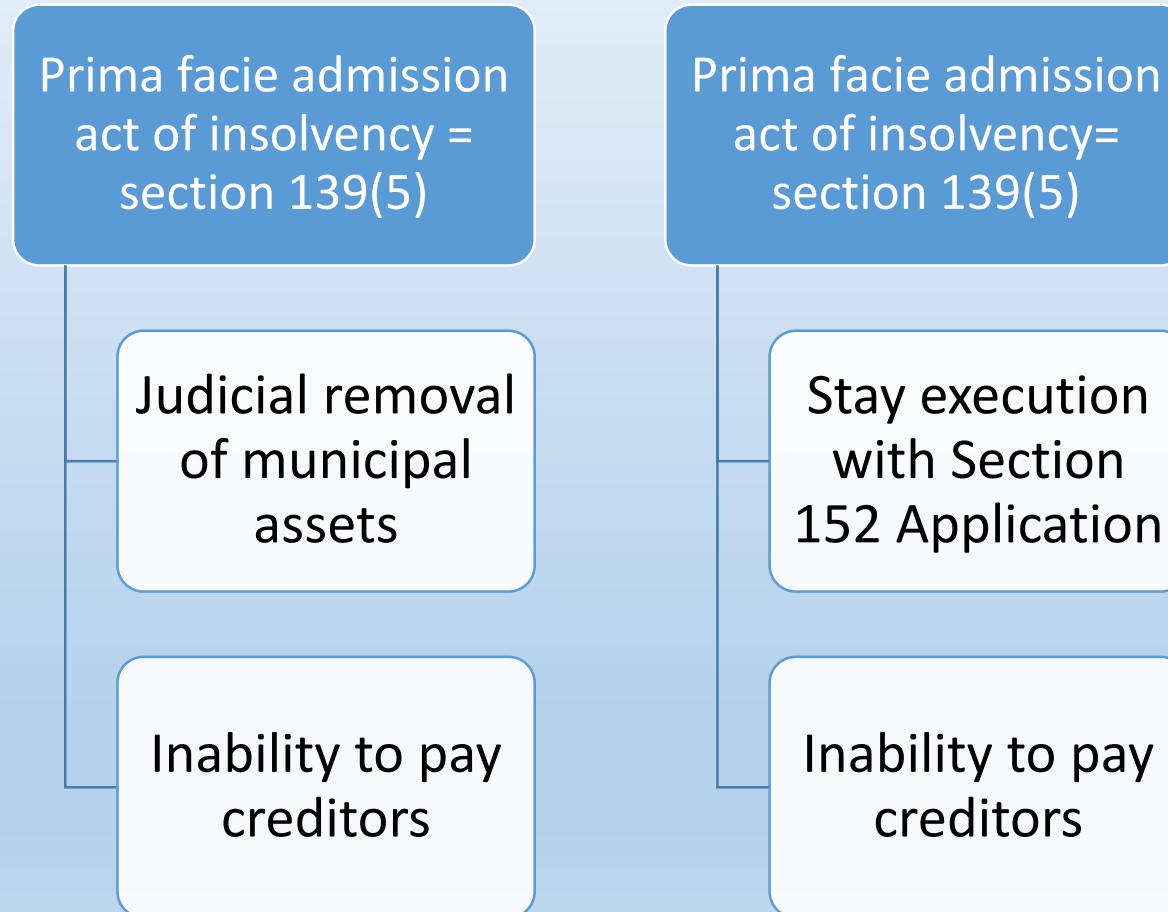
Prima facie admission act of insolvency = section 139(5)

Judicial removal of municipal assets

Inability to pay creditors

Prima facie admission act of insolvency= section 139(5)

Stay execution with Section 152 Application

Inability to pay creditors